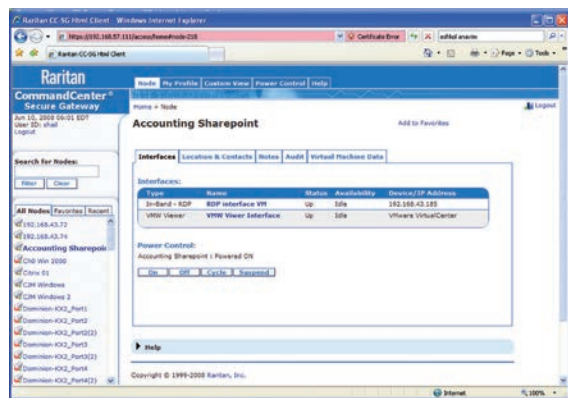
Raritan CC-SG Html Client - Windows Internet Explorer

https://192.168.57.111/access/home#node-216

Certificate Error

Raritan CC-SG Html Client

Page Tools

Raritan

CommandCenter®
Secure Gateway

Jun 10, 2008 09:01 EDT
User ID: shell
Logout

Search for Nodes:

Filter Clear

All Nodes Favorites Recent

192.168.43.72
192.168.43.74
Accounting Sharepoint
Ch0 Win 2000
Citrix 01
CJM Windows
CJM Windows 2
Dominion-KX2_Port1
Dominion-KX2_Port2
Dominion-KX2_Port2(2)
Dominion-KX2_Port3
Dominion-KX2_Port3(2)
Dominion-KX2_Port4
Dominion-KX2_Port4(2)

Node My Profile Custom View Power Control Help

Home > Node

Logout

Accounting Sharepoint

Add to Favorites

Interfaces Location & Contacts Notes Audit Virtual Machine Data

Interfaces:

| Type | Name | Status | Availability | Device/IP Address |
|---|---|---|---|---|
| In-Band - RDP | RDP interface VM | Up | Idle | 192.168.43.185 |
| VMW Viewer | VMW Viewer Interface | Up | Idle | VMware VirtualCenter |

Power Control:
Accounting Sharepoint : Powered ON

On Off Cycle Suspend

Help

Copyright © 1999-2008 Raritan, Inc.

Internet

100%